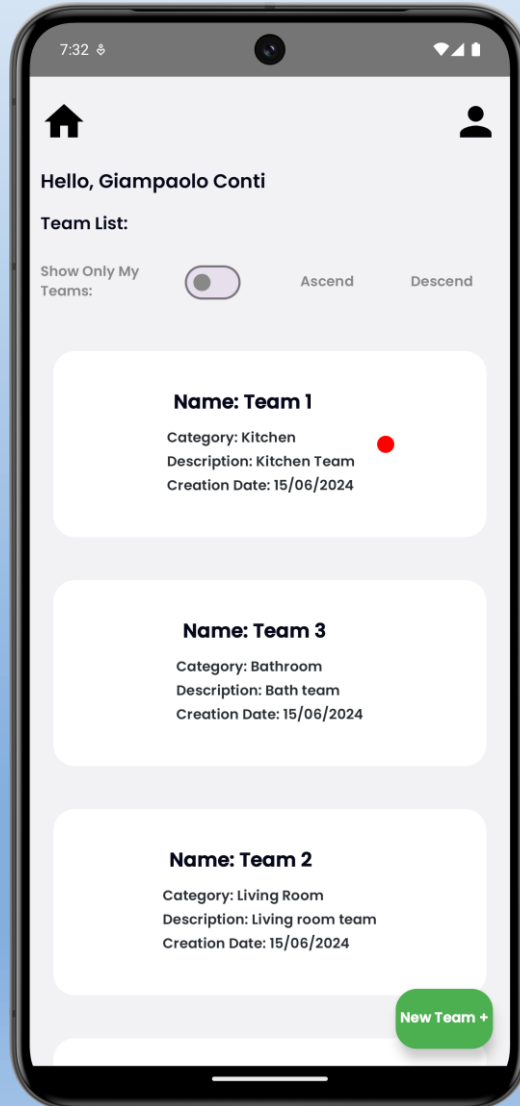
7:32

Hello, Giampaolo Conti

Team List:

Show Only My Teams:

Ascend

Descend

Name: Team 1
Category: Kitchen
Description: Kitchen Team
Creation Date: 15/06/2024

Name: Team 3
Category: Bathroom
Description: Bath team
Creation Date: 15/06/2024

Name: Team 2
Category: Living Room
Description: Living room team
Creation Date: 15/06/2024

New Team +